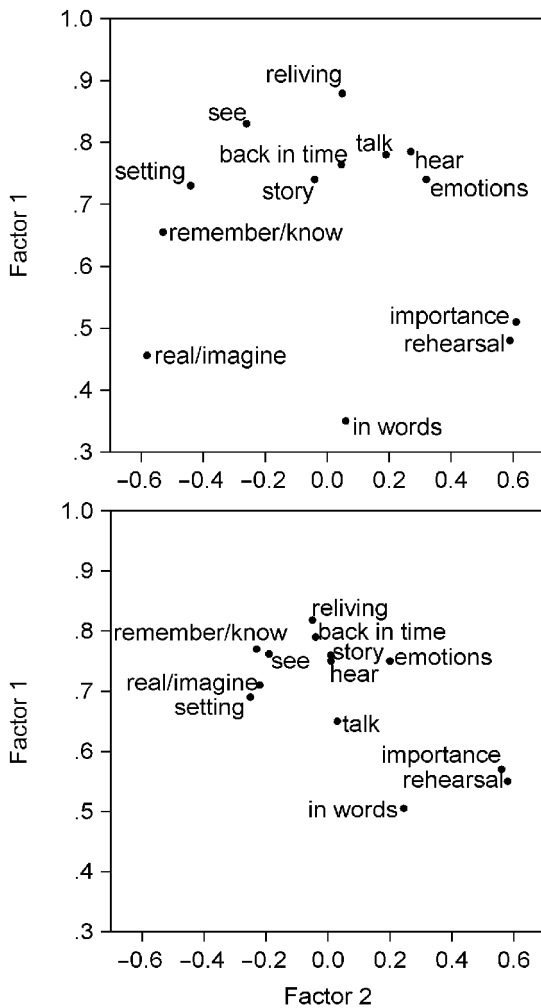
1.0
.9
.8
.7
.6
.5
.4
.3
Factor 1
reliving
see
talk
back in time
hear
setting
story
emotions
remember/know
importance
rehearsal
real/imagine
in words
−0.6 −0.4 −0.2 0.0 0.2 0.4 0.6

1.0
.9
.8
.7
.6
.5
.4
.3
Factor 1
reliving
remember/know
back in time
see
story
emotions
hear
real/imagine
setting
talk
importance
rehearsal
in words
−0.6 −0.4 −0.2 0.0 0.2 0.4 0.6
Factor 2